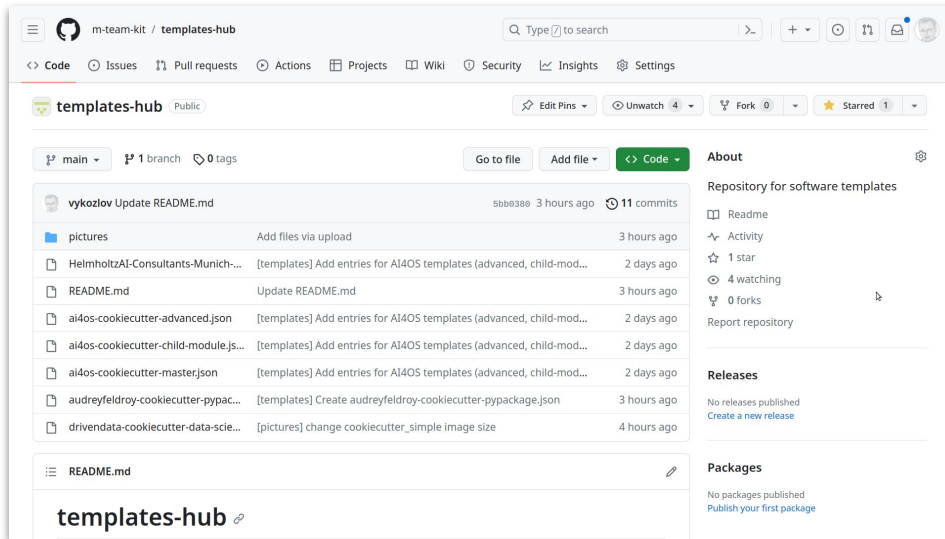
m-team-kit / templates-hub

Type / to search

Code Issues Pull requests Actions Projects Wiki Security Insights Settings

templates-hub Public

Edit Pins Unwatch 4 Fork 0 Starred 1

main 1 branch 0 tags

Go to file Add file Code

vykozlov Update README.md 5bb0380 3 hours ago 11 commits

| | | |
|---|---|---|
| pictures | Add files via upload | 3 hours ago |
| HelmholtzAI-Consultants-Munich-... | [templates] Add entries for AI4OS templates (advanced, child-mod... | 2 days ago |
| README.md | Update README.md | 3 hours ago |
| ai4os-cookiecutter-advanced.json | [templates] Add entries for AI4OS templates (advanced, child-mod... | 2 days ago |
| ai4os-cookiecutter-child-module.js... | [templates] Add entries for AI4OS templates (advanced, child-mod... | 2 days ago |
| ai4os-cookiecutter-master.json | [templates] Add entries for AI4OS templates (advanced, child-mod... | 2 days ago |
| audreyfeldroy-cookiecutter-pypac... | [templates] Create audreyfeldroy-cookiecutter-pypackage.json | 3 hours ago |
| drivendata-cookiecutter-data-scie... | [pictures] change cookiecutter_simple image size | 4 hours ago |

README.md

templates-hub

About

Repository for software templates

Readme
Activity
1 star
4 watching
0 forks
Report repository

Releases

No releases published
Create a new release

Packages

No packages published
Publish your first package